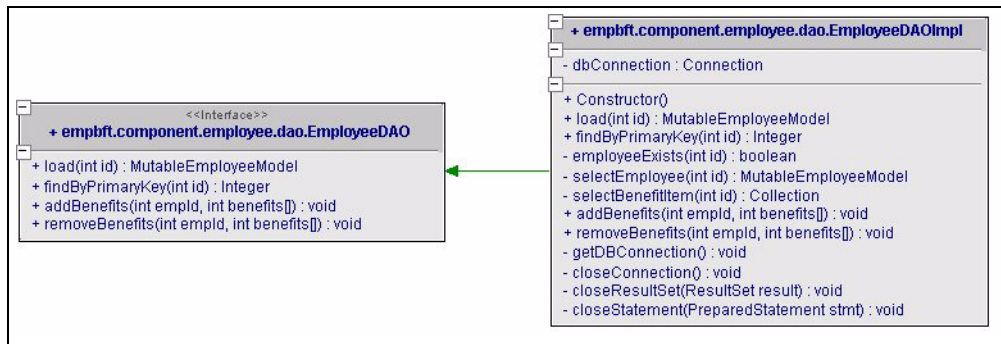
<<Interface>>
+ empbft.component.employee.dao.EmployeeDAO

+ load(int id) : MutableEmployeeModel
+ findByPrimaryKey(int id) : Integer
+ addBenefits(int empId, int benefits[]) : void
+ removeBenefits(int empId, int benefits[]) : void

+ empbft.component.employee.dao.EmployeeDAOImpl

- dbConnection : Connection

+ Constructor()
+ load(int id) : MutableEmployeeModel
+ findByPrimaryKey(int id) : Integer
- employeeExists(int id) : boolean
- selectEmployee(int id) : MutableEmployeeModel
- selectBenefitItem(int id) : Collection
+ addBenefits(int empId, int benefits[]) : void
+ removeBenefits(int empId, int benefits[]) : void
- getDBConnection() : void
- closeConnection() : void
- closeResultSet(ResultSet result) : void
- closeStatement(PreparedStatement stmt) : void